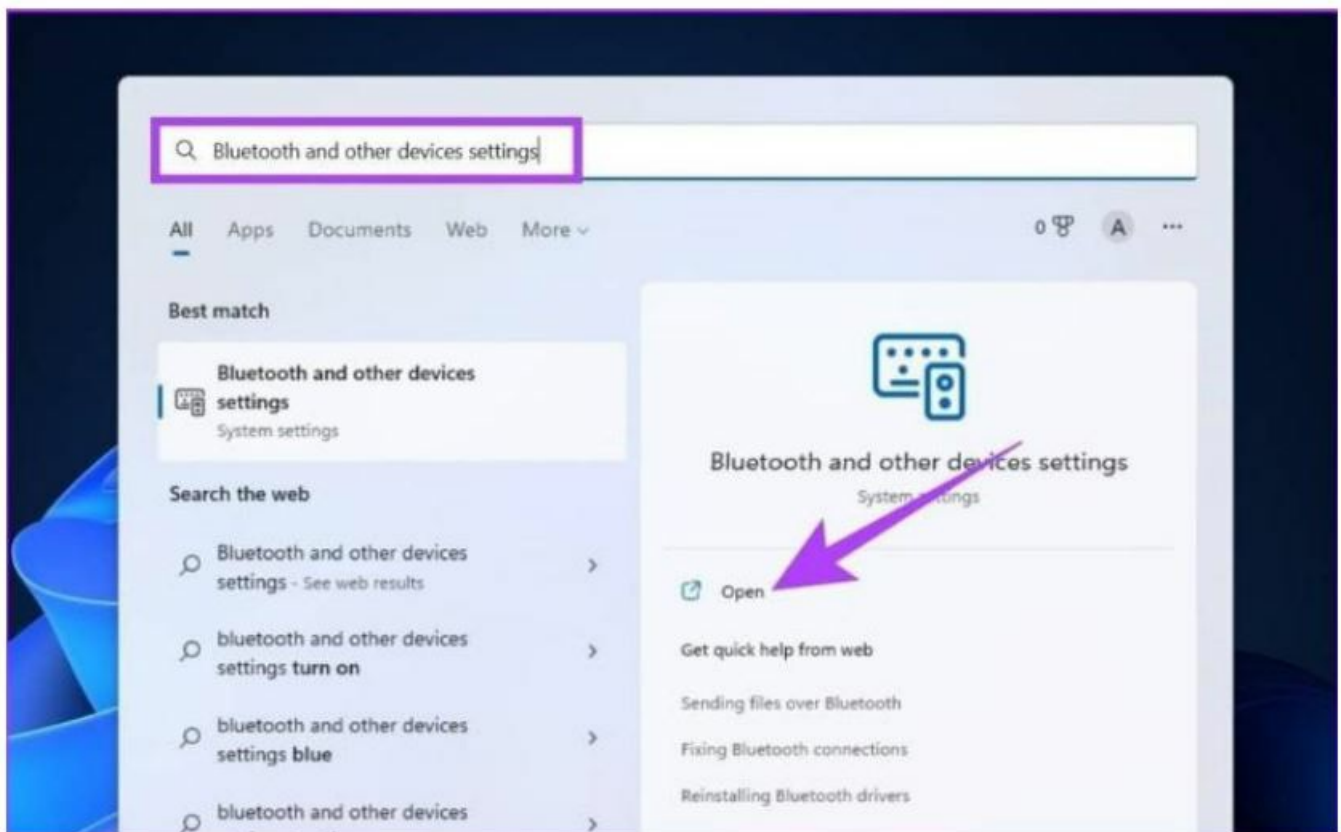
Bluetooth and other devices settings

All Apps Documents Web More

0 A ...

Best match

Bluetooth and other devices settings
System settings

Search the web

Bluetooth and other devices settings - See web results

bluetooth and other devices settings turn on

bluetooth and other devices settings blue

bluetooth and other devices

Bluetooth and other devices settings
System settings

Open

Get quick help from web

Sending files over Bluetooth

Fixing Bluetooth connections

Reinstalling Bluetooth drivers